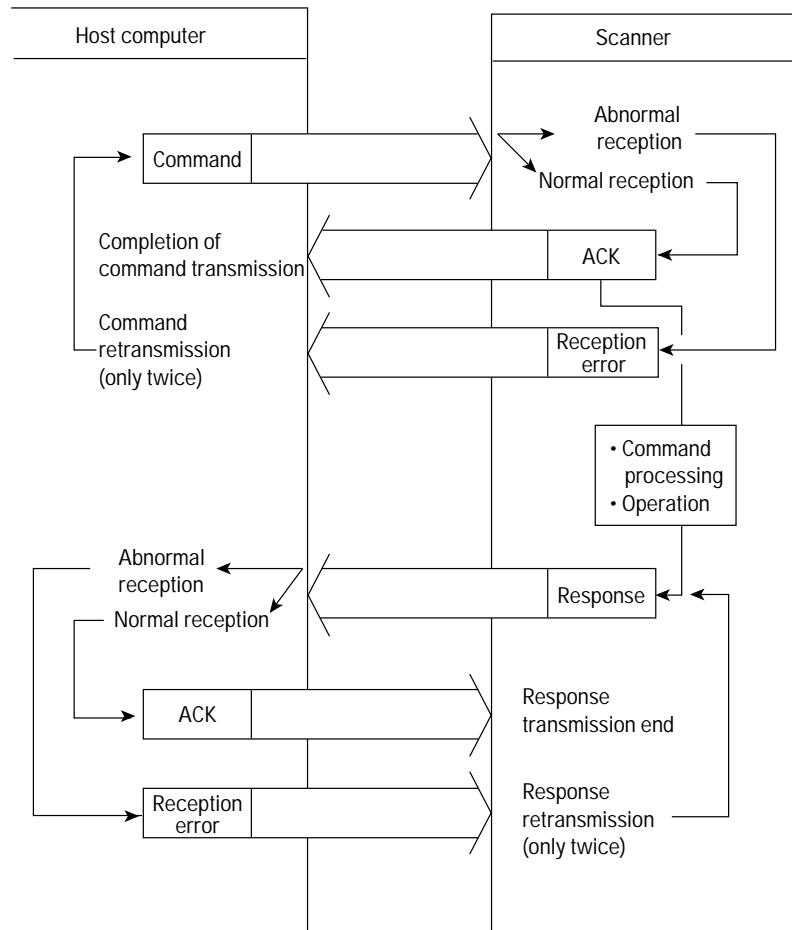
Host computer

Scanner

Command

Abnormal reception

Normal reception

Completion of command transmission

ACK

Command retransmission (only twice)

Reception error

• Command processing
• Operation

Abnormal reception

Normal reception

Response

ACK

Response transmission end

Reception error

Response retransmission (only twice)